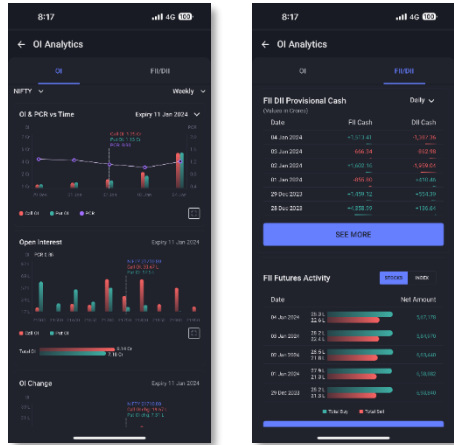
8:17

4G 100

← OI Analytics

OI

FII/DII

NIFTY

Weekly

OI & PCR vs Time

Expiry 11 Jan 2024

Call OI
Put OI
PCR

Open Interest

Expiry 11 Jan 2024

Call OI
Put OI

Total OI

OI Change

Expiry 11 Jan 2024

8:17

4G 100

← OI Analytics

OI

FII/DII

FII DII Provisional Cash

Daily

(Values in Crores)

| Date | FII Cash | DII Cash |
|---|---|---|
| 04 Jan 2024 | +1,513.41 | -1,387.26 |
| 03 Jan 2024 | 666.34 | 862.98 |
| 02 Jan 2024 | +1,602.16 | -1,609.01 |
| 01 Jan 2024 | -855.80 | +510.46 |
| 29 Dec 2023 | +1,459.12 | +554.29 |
| 28 Dec 2023 | +4,358.99 | +130.41 |

SEE MORE

FII Futures Activity

STOCKS

INDEX

| Date | Net Amount |
|---|---|
| 04 Jan 2024 | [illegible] |
| 03 Jan 2024 | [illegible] |
| 02 Jan 2024 | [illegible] |
| 01 Jan 2024 | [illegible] |
| 29 Dec 2023 | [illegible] |

Total Buy
Total Sell